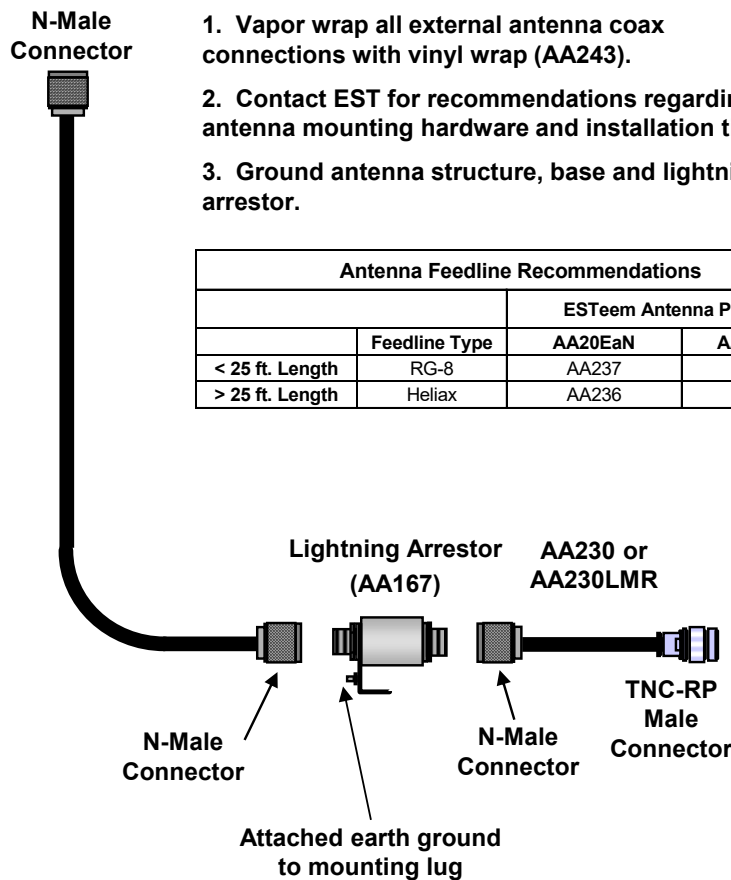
N-Male Connector

1. Vapor wrap all external antenna coax connections with vinyl wrap (AA243).

2. Contact EST for recommendations regardi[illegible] antenna mounting hardware and installation t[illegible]

3. Ground antenna structure, base and lightni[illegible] arrestor.

| Antenna Feedline Recommendations | | | |
|---|---|---|---|
| | | ESTeem Antenna P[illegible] | |
| | Feedline Type | AA20EaN | A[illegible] |
| < 25 ft. Length | RG-8 | AA237 | |
| > 25 ft. Length | Heliax | AA236 | |

Lightning Arrestor (AA167)

AA230 or AA230LMR

TNC-RP Male Connector

N-Male Connector

N-Male Connector

Attached earth ground to mounting lug